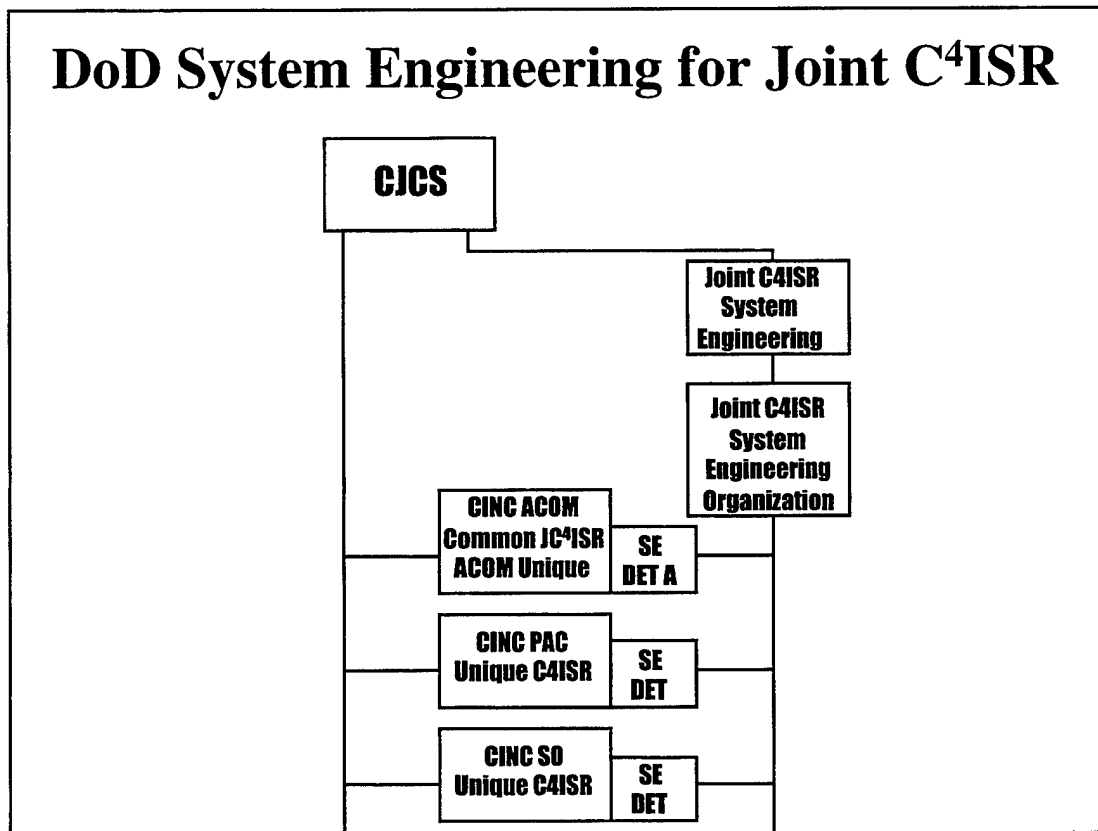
DoD System Engineering for Joint C$^4$ISR

CJCS

Joint C4ISR System Engineering

Joint C4ISR System Engineering Organization

CINC ACOM Common JC$^4$ISR ACOM Unique

SE DET A

CINC PAC Unique C4ISR

SE DET

CINC SO Unique C4ISR

SE DET